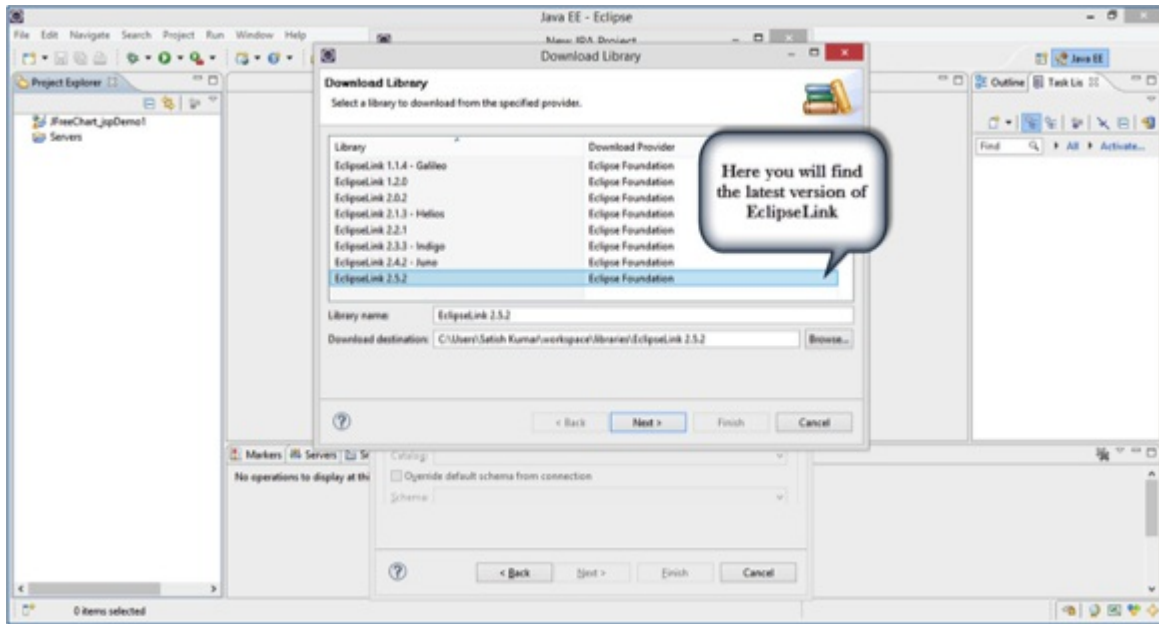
Java EE - Eclipse

File Edit Navigate Search Project Run Window Help

New JPA Project

Download Library

Java EE

Project Explorer

JFreeChart_jspDemo1
Servers

Download Library
Select a library to download from the specified provider.

| Library | Download Provider |
|---|---|
| EclipseLink 1.1.4 - Galileo | Eclipse Foundation |
| EclipseLink 1.2.0 | Eclipse Foundation |
| EclipseLink 2.0.2 | Eclipse Foundation |
| EclipseLink 2.1.3 - Helios | Eclipse Foundation |
| EclipseLink 2.2.1 | Eclipse Foundation |
| EclipseLink 2.3.3 - Indigo | Eclipse Foundation |
| EclipseLink 2.4.2 - Juno | Eclipse Foundation |
| EclipseLink 2.5.2 | Eclipse Foundation |

Here you will find the latest version of EclipseLink

Library name: EclipseLink 2.5.2

Download destination: C:\Users\Satish Kumar\workspace\libraries\EclipseLink 2.5.2 Browse...

< Back Next > Finish Cancel

Outline Task Lis

Find All Activate...

Markers Servers Sr

No operations to display at thi

Catalog:

Override default schema from connection

Schema:

< Back Next > Finish Cancel

0 items selected